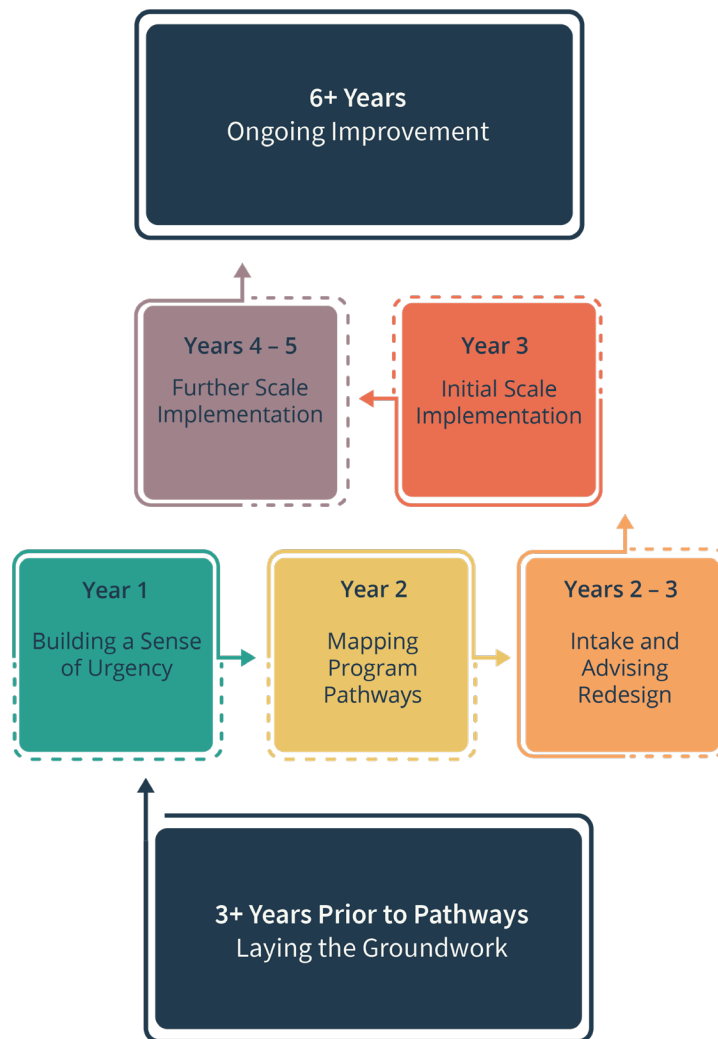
6+ Years
Ongoing Improvement

Years 4 – 5
Further Scale Implementation

Year 3
Initial Scale Implementation

Year 1
Building a Sense of Urgency

Year 2
Mapping Program Pathways

Years 2 – 3
Intake and Advising Redesign

3+ Years Prior to Pathways
Laying the Groundwork